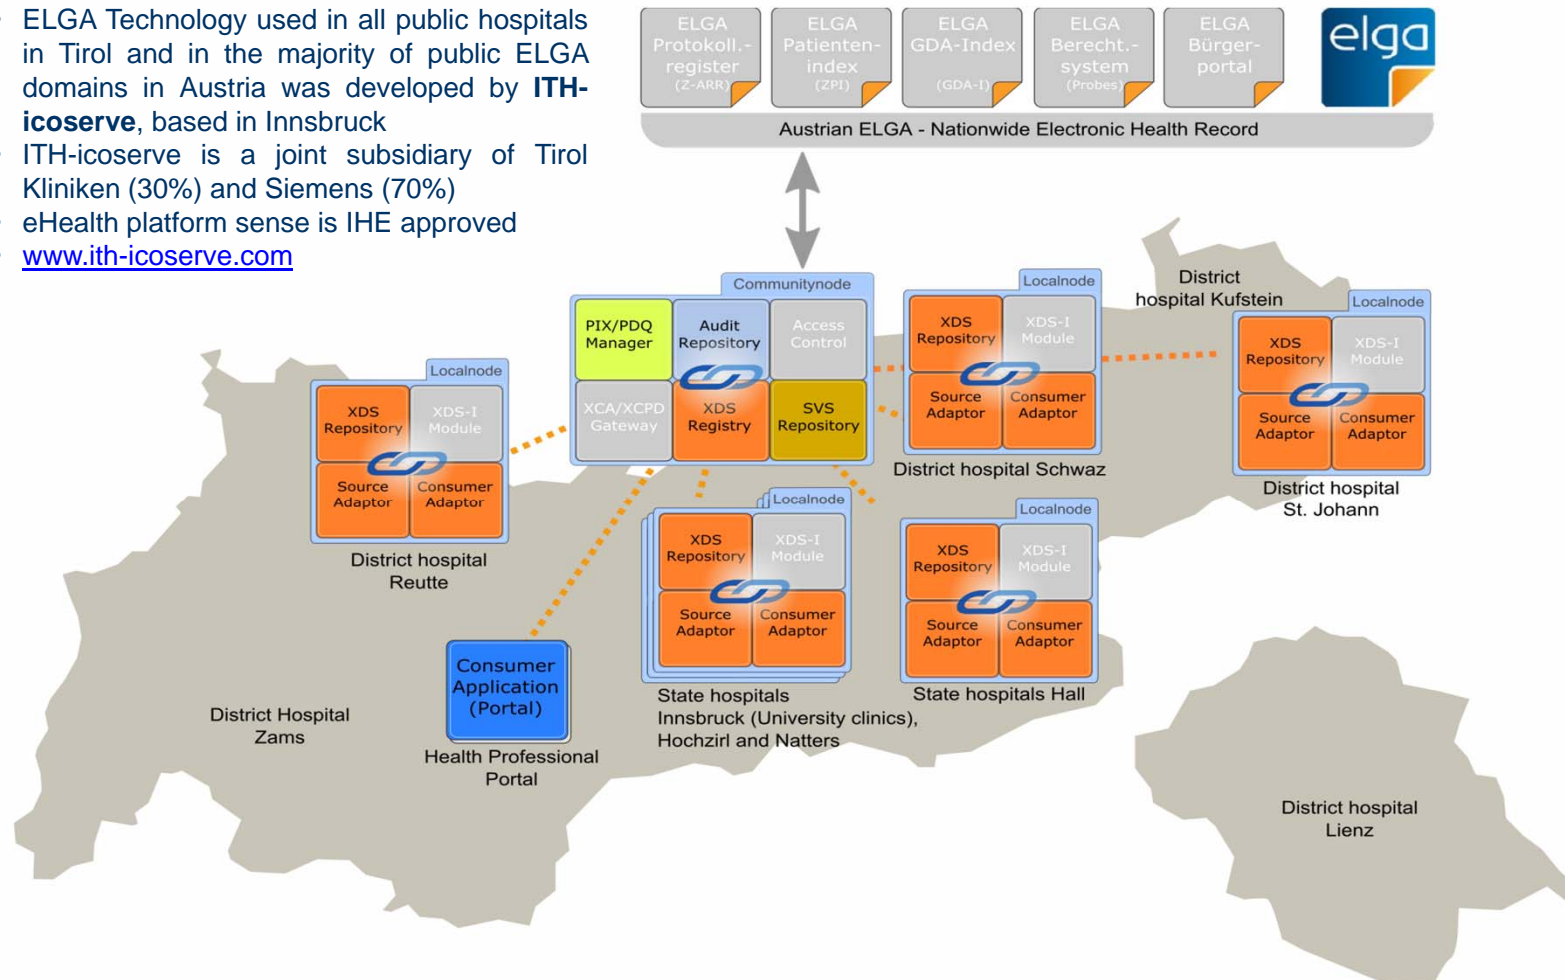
- ELGA Technology used in all public hospitals in Tirol and in the majority of public ELGA domains in Austria was developed by **ITH-icoserve**, based in Innsbruck
- ITH-icoserve is a joint subsidiary of Tirol Kliniken (30%) and Siemens (70%)
- eHealth platform sense is IHE approved
- www.ith-icoserve.com

ELGA Protokoll.-register (Z-ARR)
ELGA Patienten-index (ZPI)
ELGA GDA-Index (GDA-I)
ELGA Berecht.-system (Probes)
ELGA Bürger-portal
elga

Austrian ELGA - Nationwide Electronic Health Record

Communitynode
PIX/PDQ Manager
Audit Repository
Access Control
XCA/XCPD Gateway
XDS Registry
SVS Repository

Localnode
XDS Repository
XDS-I Module
Source Adaptor
Consumer Adaptor
District hospital Reutte

Localnode
XDS Repository
XDS-I Module
Source Adaptor
Consumer Adaptor
District hospital Schwaz

District hospital Kufstein

Localnode
XDS Repository
XDS-I Module
Source Adaptor
Consumer Adaptor
District hospital St. Johann

Localnode
XDS Repository
XDS-I Module
Source Adaptor
Consumer Adaptor
State hospitals Innsbruck (University clinics), Hochzirl and Natters

Localnode
XDS Repository
XDS-I Module
Source Adaptor
Consumer Adaptor
State hospitals Hall

Consumer Application (Portal)
Health Professional Portal

District Hospital Zams

District hospital Lienz